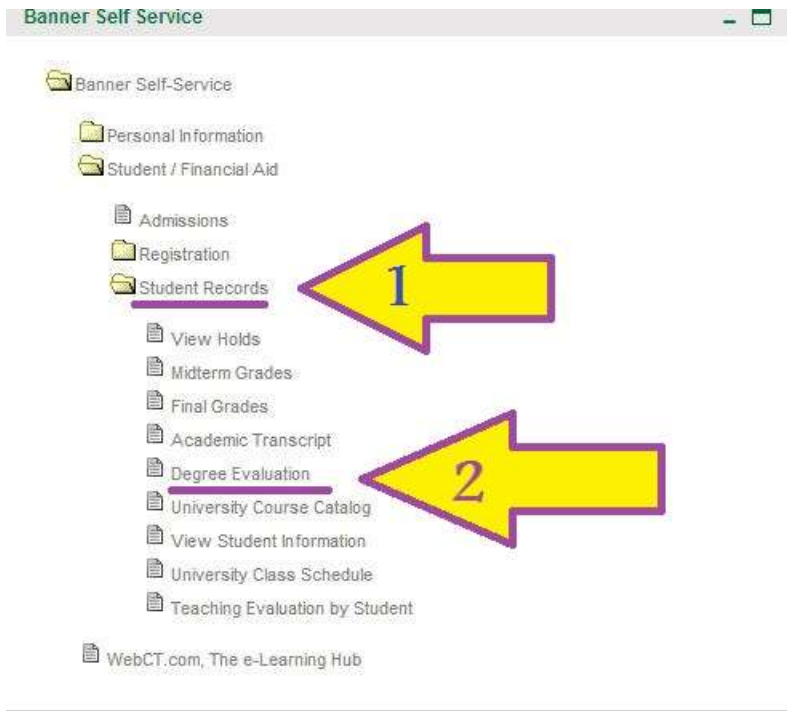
Banner Self Service

Banner Self-Service

Personal Information
Student / Financial Aid

Admissions
Registration
Student Records

1

View Holds
Midterm Grades
Final Grades
Academic Transcript
Degree Evaluation

2

University Course Catalog
View Student Information
University Class Schedule
Teaching Evaluation by Student

WebCT.com, The e-Learning Hub